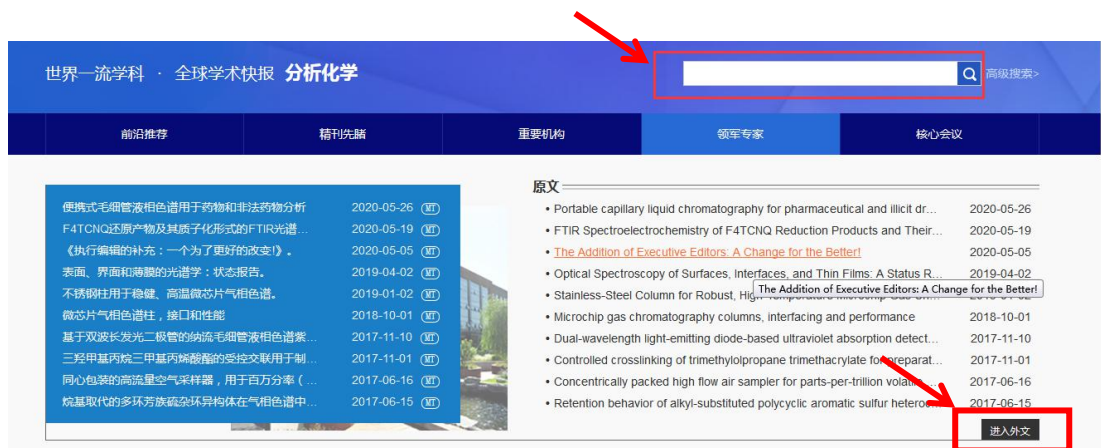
世界一流学科 · 全球学术快报 分析化学

高级搜索>

前沿推荐 精刊先睹 重要机构 领军专家 核心会议

便携式毛细管液相色谱用于药物和非法药物分析 2020-05-26 MT
F4TCNQ还原产物及其质子化形式的FTIR光谱... 2020-05-19 MT
《执行编辑的补充：一个为了更好的改变!》。 2020-05-05 MT
表面、界面和薄膜的光谱学：状态报告。 2019-04-02 MT
不锈钢柱用于稳健、高温微芯片气相色谱。 2019-01-02 MT
微芯片气相色谱柱，接口和性能 2018-10-01 MT
基于双波长发光二极管的纳流毛细管液相色谱紫... 2017-11-10 MT
三羟甲基丙烷三甲基丙烯酸酯的受控交联用于制... 2017-11-01 MT
同心包装的高流量空气采样器，用于百万分率（... 2017-06-16 MT
烷基取代的多环芳族硫杂环异构体在气相色谱中... 2017-06-15 MT

原文

• Portable capillary liquid chromatography for pharmaceutical and illicit dr... 2020-05-26
• FTIR Spectroelectrochemistry of F4TCNQ Reduction Products and Their... 2020-05-19
• The Addition of Executive Editors: A Change for the Better! 2020-05-05
• Optical Spectroscopy of Surfaces, Interfaces, and Thin Films: A Status R... 2019-04-02
• Stainless-Steel Column for Robust, High-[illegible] 2019-01-02
The Addition of Executive Editors: A Change for the Better!
• Microchip gas chromatography columns, interfacing and performance 2018-10-01
• Dual-wavelength light-emitting diode-based ultraviolet absorption detect... 2017-11-10
• Controlled crosslinking of trimethylolpropane trimethacrylate for preparat... 2017-11-01
• Concentrically packed high flow air sampler for parts-per-trillion volati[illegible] 2017-06-16
• Retention behavior of alkyl-substituted polycyclic aromatic sulfur hetero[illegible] 2017-06-15

进入外文